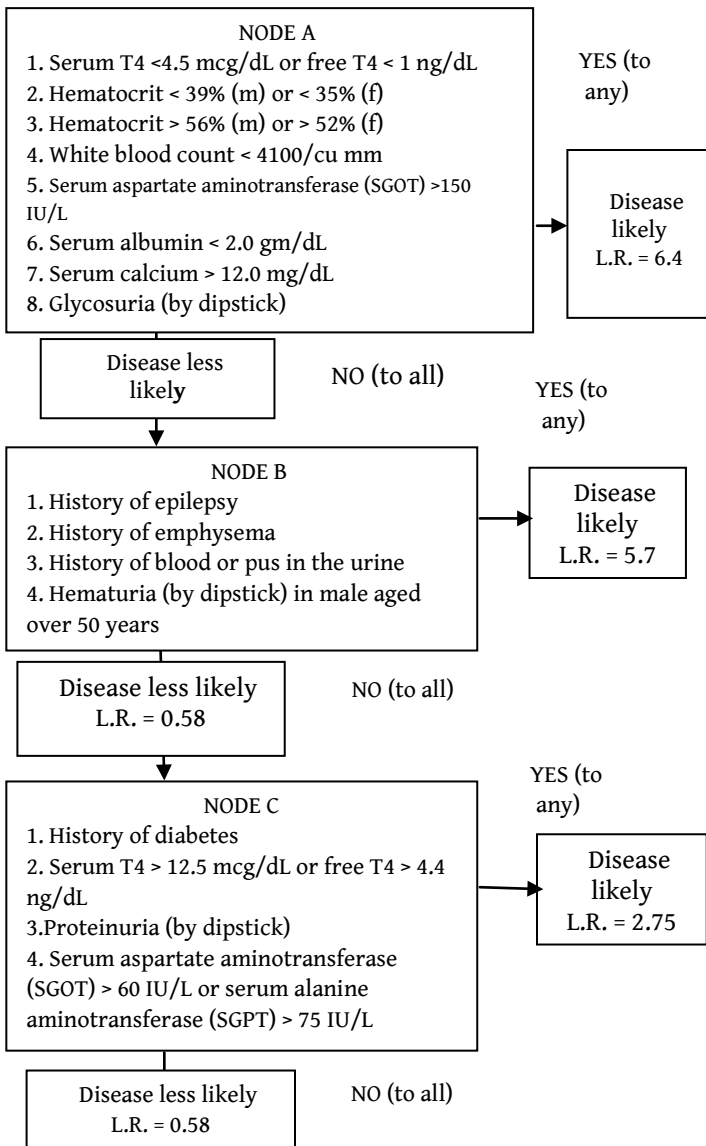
NODE A

1. Serum T4 <4.5 mcg/dL or free T4 < 1 ng/dL
2. Hematocrit < 39% (m) or < 35% (f)
3. Hematocrit > 56% (m) or > 52% (f)
4. White blood count < 4100/cu mm
5. Serum aspartate aminotransferase (SGOT) >150 IU/L
6. Serum albumin < 2.0 gm/dL
7. Serum calcium > 12.0 mg/dL
8. Glycosuria (by dipstick)

YES (to any)

Disease likely
L.R. = 6.4

Disease less likely

NO (to all)

YES (to any)

NODE B

1. History of epilepsy
2. History of emphysema
3. History of blood or pus in the urine
4. Hematuria (by dipstick) in male aged over 50 years

Disease likely
L.R. = 5.7

Disease less likely
L.R. = 0.58

NO (to all)

YES (to any)

NODE C

1. History of diabetes
2. Serum T4 > 12.5 mcg/dL or free T4 > 4.4 ng/dL
3.Proteinuria (by dipstick)
4. Serum aspartate aminotransferase (SGOT) > 60 IU/L or serum alanine aminotransferase (SGPT) > 75 IU/L

Disease likely
L.R. = 2.75

Disease less likely
L.R. = 0.58

NO (to all)